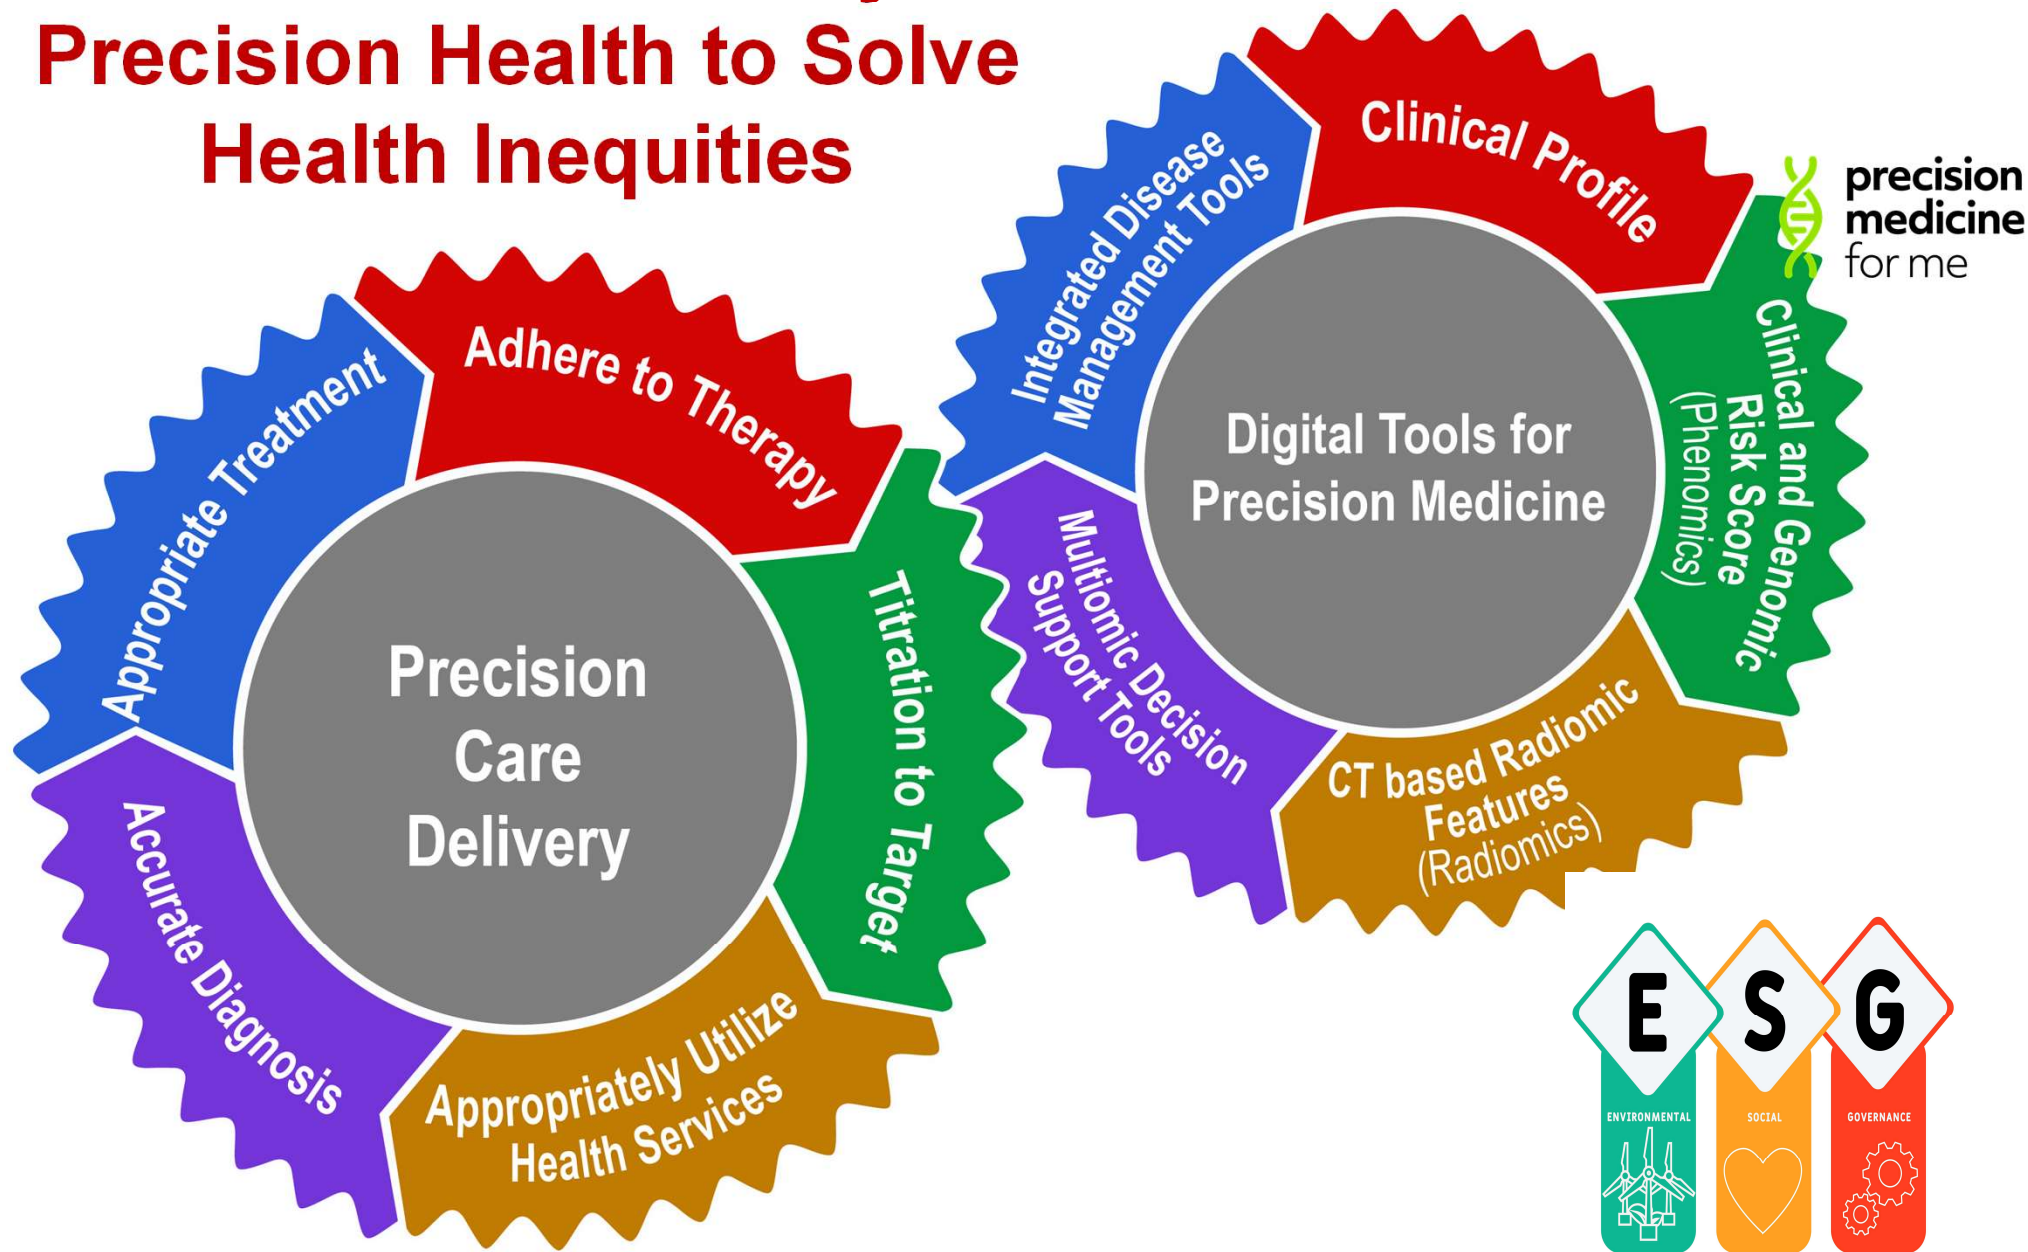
Precision Health to Solve Health Inequities

Precision Care Delivery

Adhere to Therapy

Titration to Target

Appropriately Utilize Health Services

Accurate Diagnosis

Appropriate Treatment

Digital Tools for Precision Medicine

Clinical Profile

Clinical and Genomic Risk Score (Phenomics)

CT based Radiomic Features (Radiomics)

Multiomic Decision Support Tools

Integrated Disease Management Tools

precision medicine for me

E S G

ENVIRONMENTAL

SOCIAL

GOVERNANCE